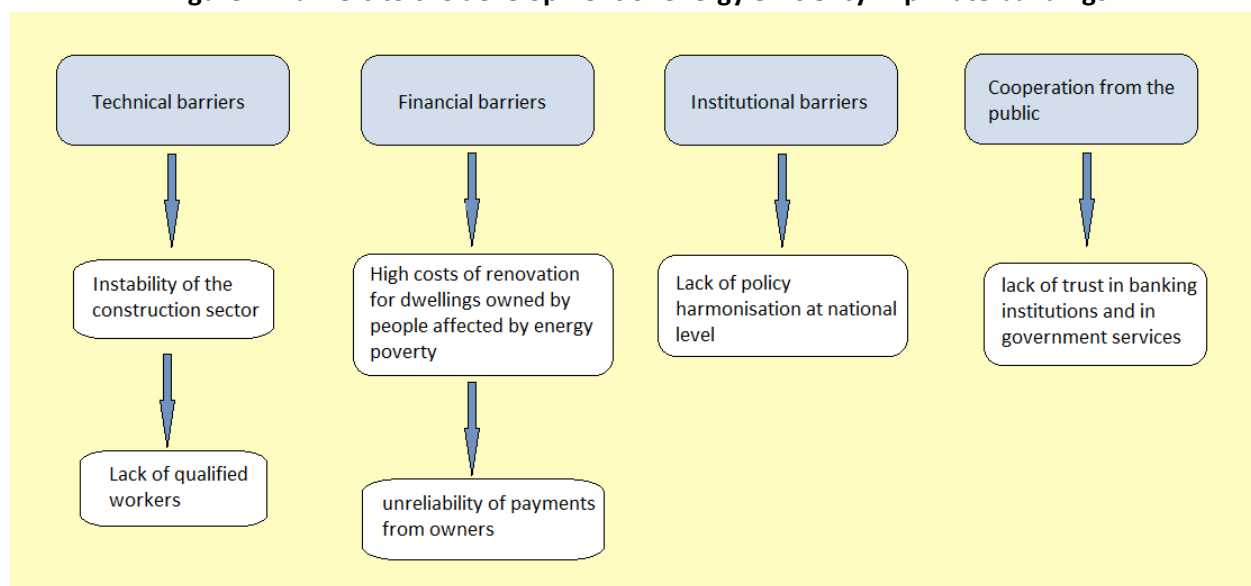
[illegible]

Technical barriers

Instability of the construction sector

Lack of qualified workers

Financial barriers

High costs of renovation for dwellings owned by people affected by energy poverty

unreliability of payments from owners

Institutional barriers

Lack of policy harmonisation at national level

Cooperation from the public

lack of trust in banking institutions and in government services